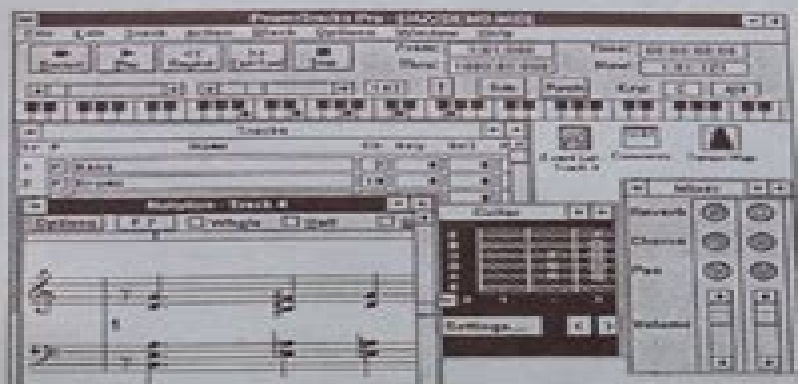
PowerTracks Pro - [BACCHUS.MID MIDI]
File Edit Event Action Track Options Window Help
Tracks
Notation - Track 8
Options
Treble
Bass
Guitar
Settings...
Mixer
Reverb
Chorus
Pan
Volume
Event List
Track 8
Conductor
Tempo Map
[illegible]